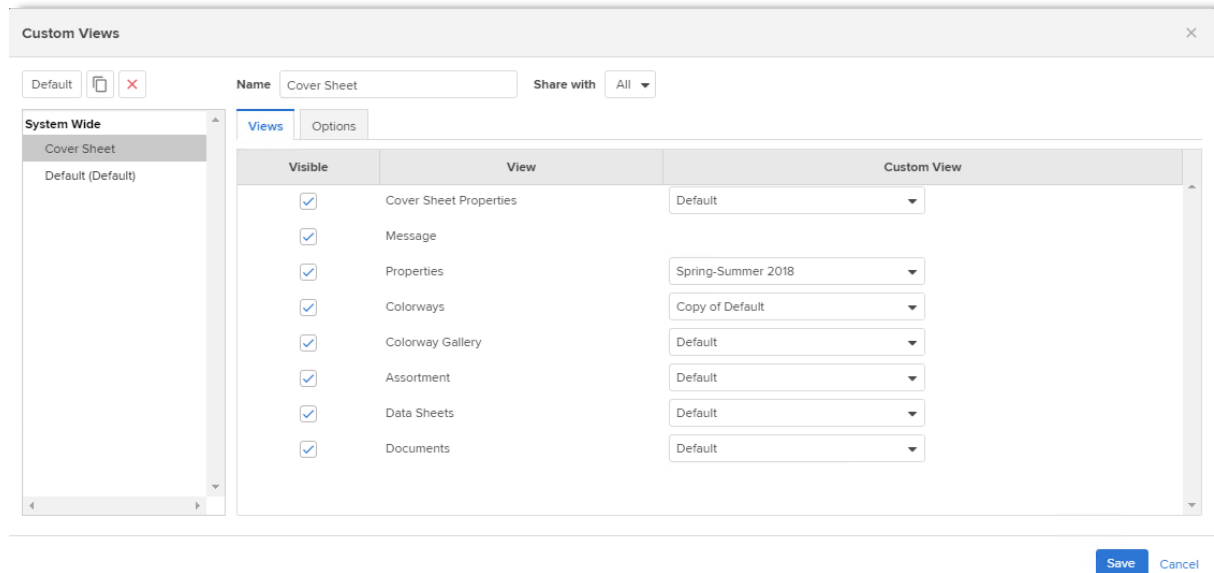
Custom Views

×

Default

System Wide
Cover Sheet
Default (Default)

Name Cover Sheet

Share with All

Views Options

| Visible | View | Custom View |
|---|---|---|
| ✓ | Cover Sheet Properties | Default |
| ✓ | Message | |
| ✓ | Properties | Spring-Summer 2018 |
| ✓ | Colorways | Copy of Default |
| ✓ | Colorway Gallery | Default |
| ✓ | Assortment | Default |
| ✓ | Data Sheets | Default |
| ✓ | Documents | Default |

Save Cancel